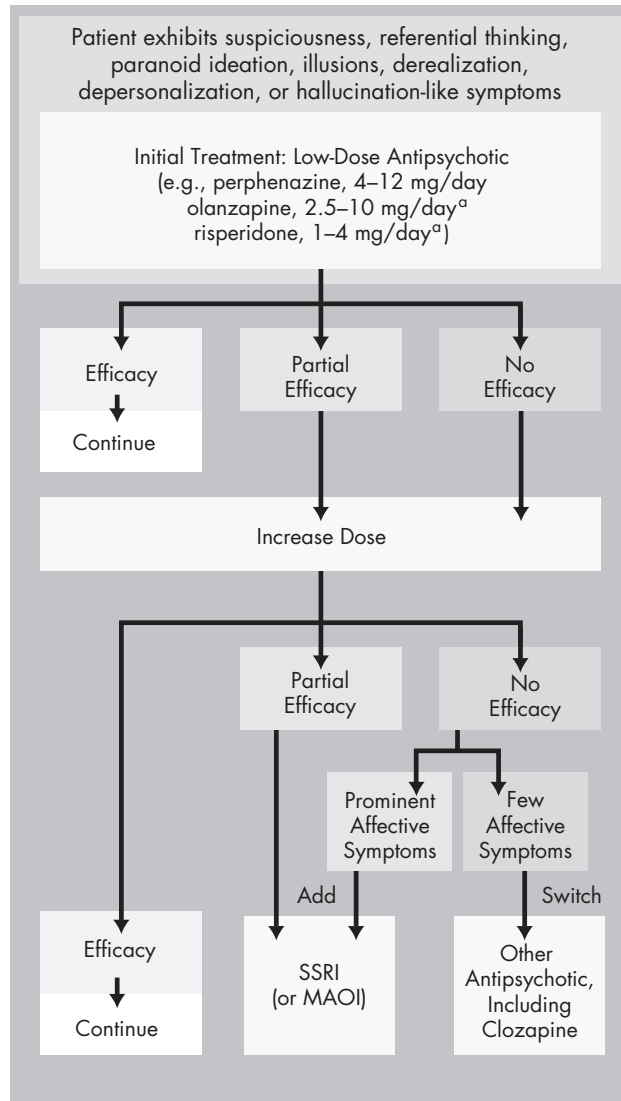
Patient exhibits suspiciousness, referential thinking, paranoid ideation, illusions, derealization, depersonalization, or hallucination-like symptoms

Initial Treatment: Low-Dose Antipsychotic (e.g., perphenazine, 4–12 mg/day olanzapine, 2.5–10 mg/day$^{a}$ risperidone, 1–4 mg/day$^{a}$)

Efficacy

Continue

Partial Efficacy

No Efficacy

Increase Dose

Partial Efficacy

No Efficacy

Prominent Affective Symptoms

Few Affective Symptoms

Add

Switch

Efficacy

Continue

SSRI (or MAOI)

Other Antipsychotic, Including Clozapine